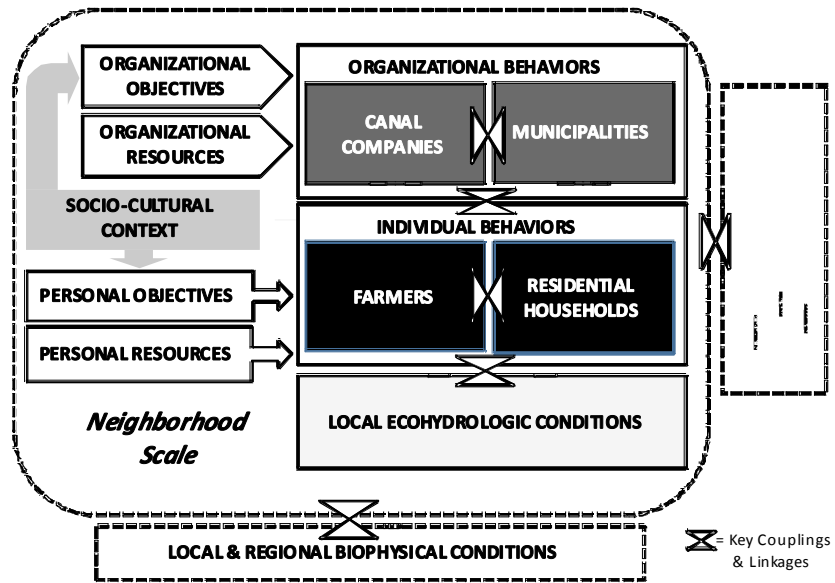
ORGANIZATIONAL OBJECTIVES

ORGANIZATIONAL RESOURCES

SOCIO-CULTURAL CONTEXT

ORGANIZATIONAL BEHAVIORS

CANAL COMPANIES

MUNICIPALITIES

INDIVIDUAL BEHAVIORS

PERSONAL OBJECTIVES

PERSONAL RESOURCES

FARMERS

RESIDENTIAL HOUSEHOLDS

Neighborhood Scale

LOCAL ECOHYDROLOGIC CONDITIONS

LOCAL & REGIONAL BIOPHYSICAL CONDITIONS

= Key Couplings & Linkages